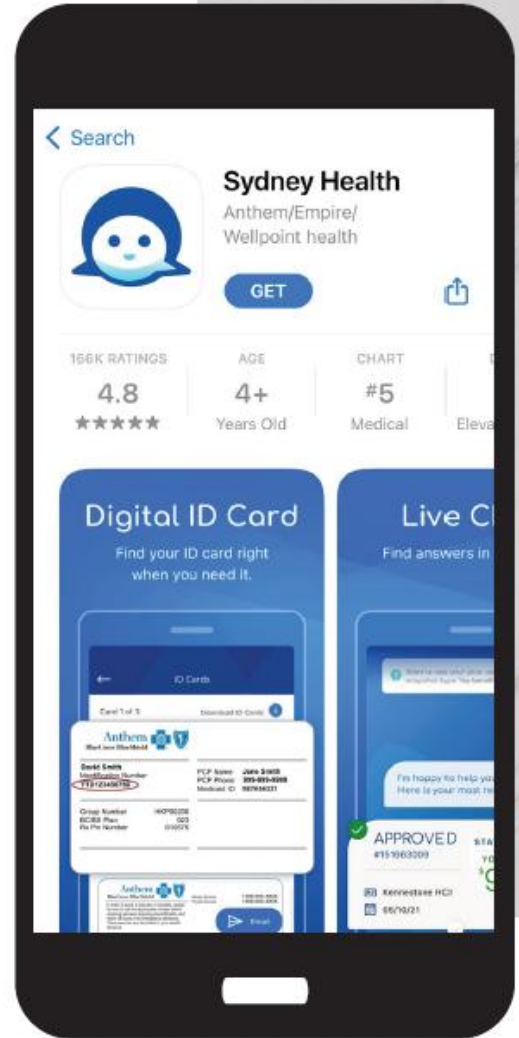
< Search

Sydney Health
Anthem/Empire/
Wellpoint health

GET

166K RATINGS
4.8
★★★★★

AGE
4+
Years Old

CHART
#5
Medical

Eleva

Digital ID Card
Find your ID card right when you need it.

ID Cards
Card 1 of 3
Download ID Cards

Anthem
David Smith
Identification Number
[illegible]
PCP Name Jane Smith
PCP Phone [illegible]
Medicaid ID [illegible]
Group Number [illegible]
BC/BS Plan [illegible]
Rx Pin Number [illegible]

Anthem

Email

Live Cl
Find answers in

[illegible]

I'm happy to help you
Here is your most re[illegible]

APPROVED
#151663209
STA
YO
$9
Kennestone HCI
05/10/21